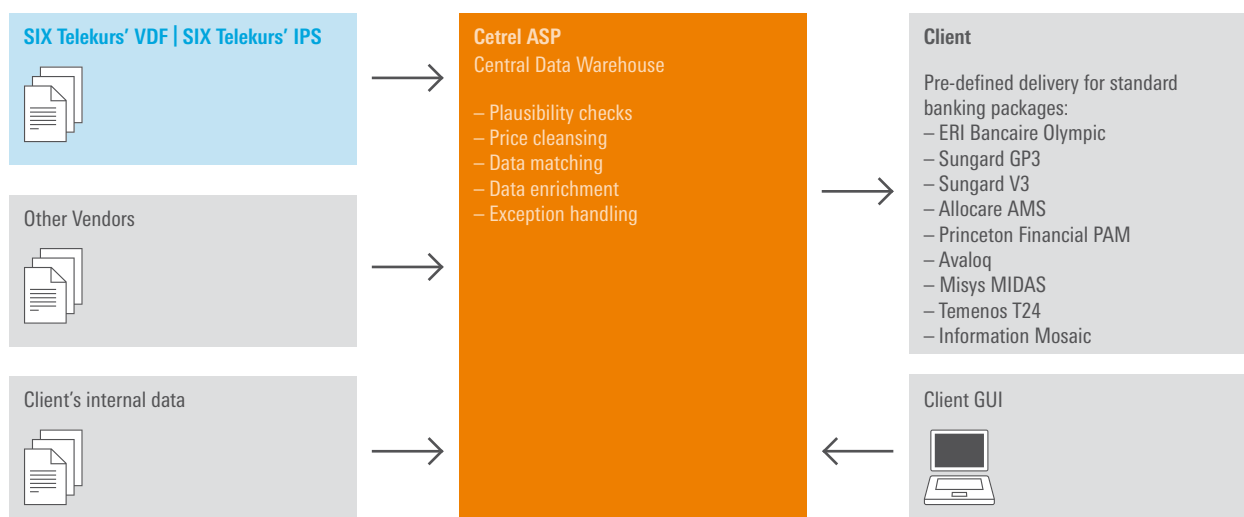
SIX Telekurs' VDF | SIX Telekurs' IPS

Other Vendors

Client's internal data

Cetrel ASP
Central Data Warehouse

– Plausibility checks
– Price cleansing
– Data matching
– Data enrichment
– Exception handling

Client

Pre-defined delivery for standard banking packages:
– ERI Bancaire Olympic
– Sungard GP3
– Sungard V3
– Allocare AMS
– Princeton Financial PAM
– Avaloq
– Misys MIDAS
– Temenos T24
– Information Mosaic

Client GUI